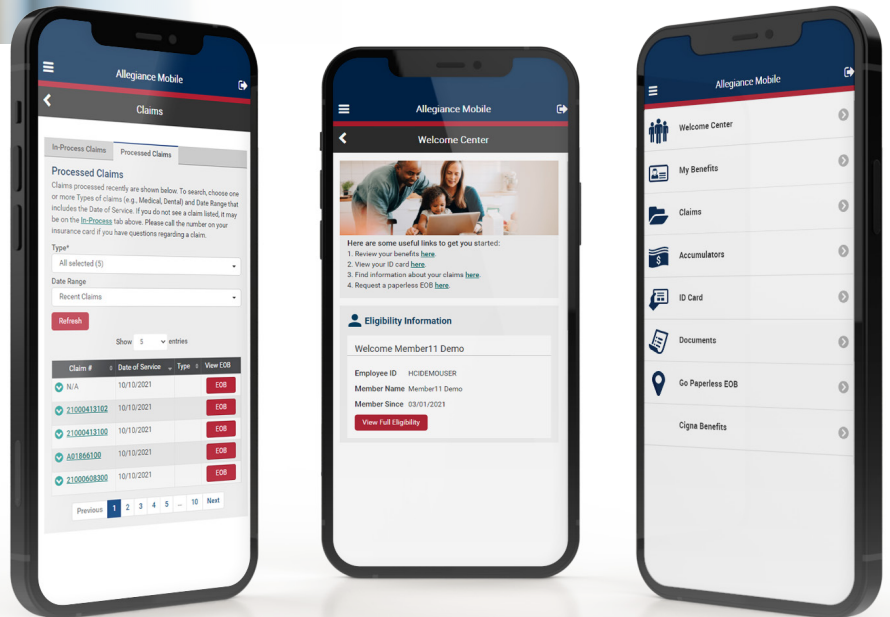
Allegiance Mobile

Claims

In-Process Claims

Processed Claims

Processed Claims

Claims processed recently are shown below. To search, choose one or more Types of claims (e.g., Medical, Dental) and Date Range that includes the Date of Service. If you do not see a claim listed, it may be on the In-Process tab above. Please call the number on your insurance card if you have questions regarding a claim.

Type*

All selected (5)

Date Range

Recent Claims

Refresh

Show 5 entries

| Claim # | Date of Service | Type | View EOB |
|---|---|---|---|
| N/A | 10/10/2021 | | EOB |
| 21000413102 | 10/10/2021 | | EOB |
| 21000413100 | 10/10/2021 | | EOB |
| A01866100 | 10/10/2021 | | EOB |
| 21000608300 | 10/10/2021 | | EOB |

Previous 1 2 3 4 5 ... 10 Next

Allegiance Mobile

Welcome Center

Here are some useful links to get you started:
1. Review your benefits here.
2. View your ID card here.
3. Find information about your claims here.
4. Request a paperless EOB here.

Eligibility Information

Welcome Member11 Demo

Employee ID HCIDEMOUSER
Member Name Member11 Demo
Member Since 03/01/2021

View Full Eligibility

Allegiance Mobile

Welcome Center

My Benefits

Claims

Accumulators

ID Card

Documents

Go Paperless EOB

Cigna Benefits